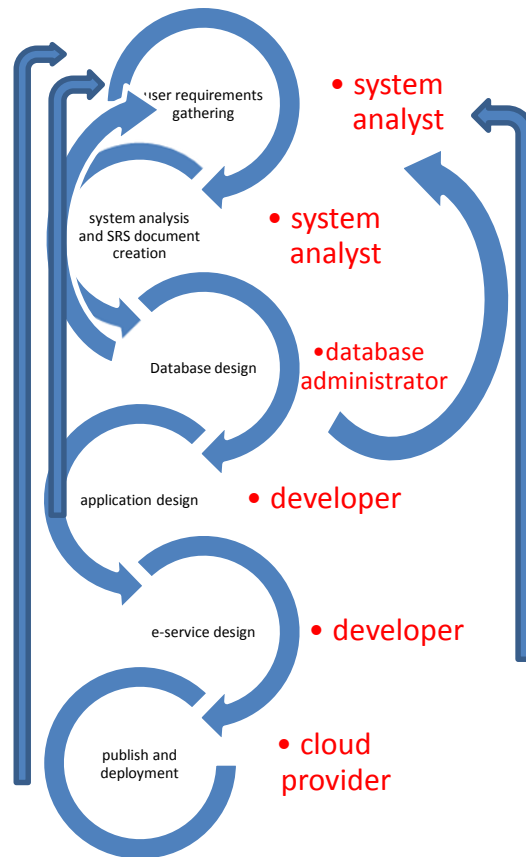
user requirements gathering

• system analyst

system analysis and SRS document creation

• system analyst

Database design

•database administrator

application design

• developer

e-service design

• developer

publish and deployment

• cloud provider